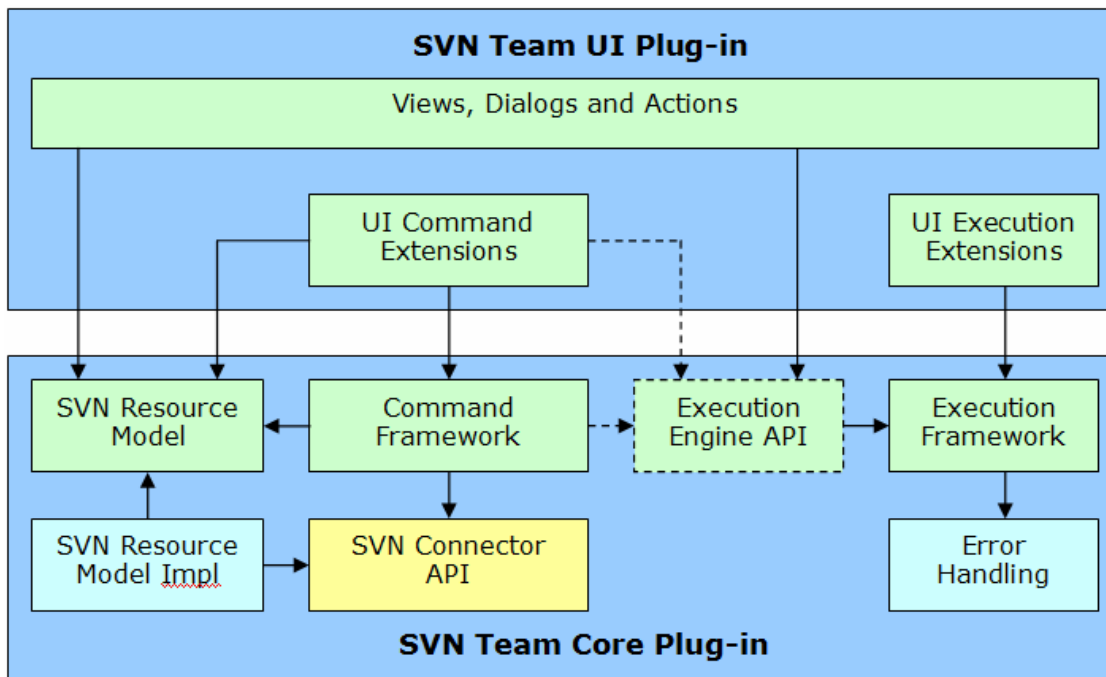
SVN Team UI Plug-in

Views, Dialogs and Actions

UI Command Extensions

UI Execution Extensions

SVN Resource Model

Command Framework

Execution Engine API

Execution Framework

SVN Resource Model Impl

SVN Connector API

Error Handling

SVN Team Core Plug-in